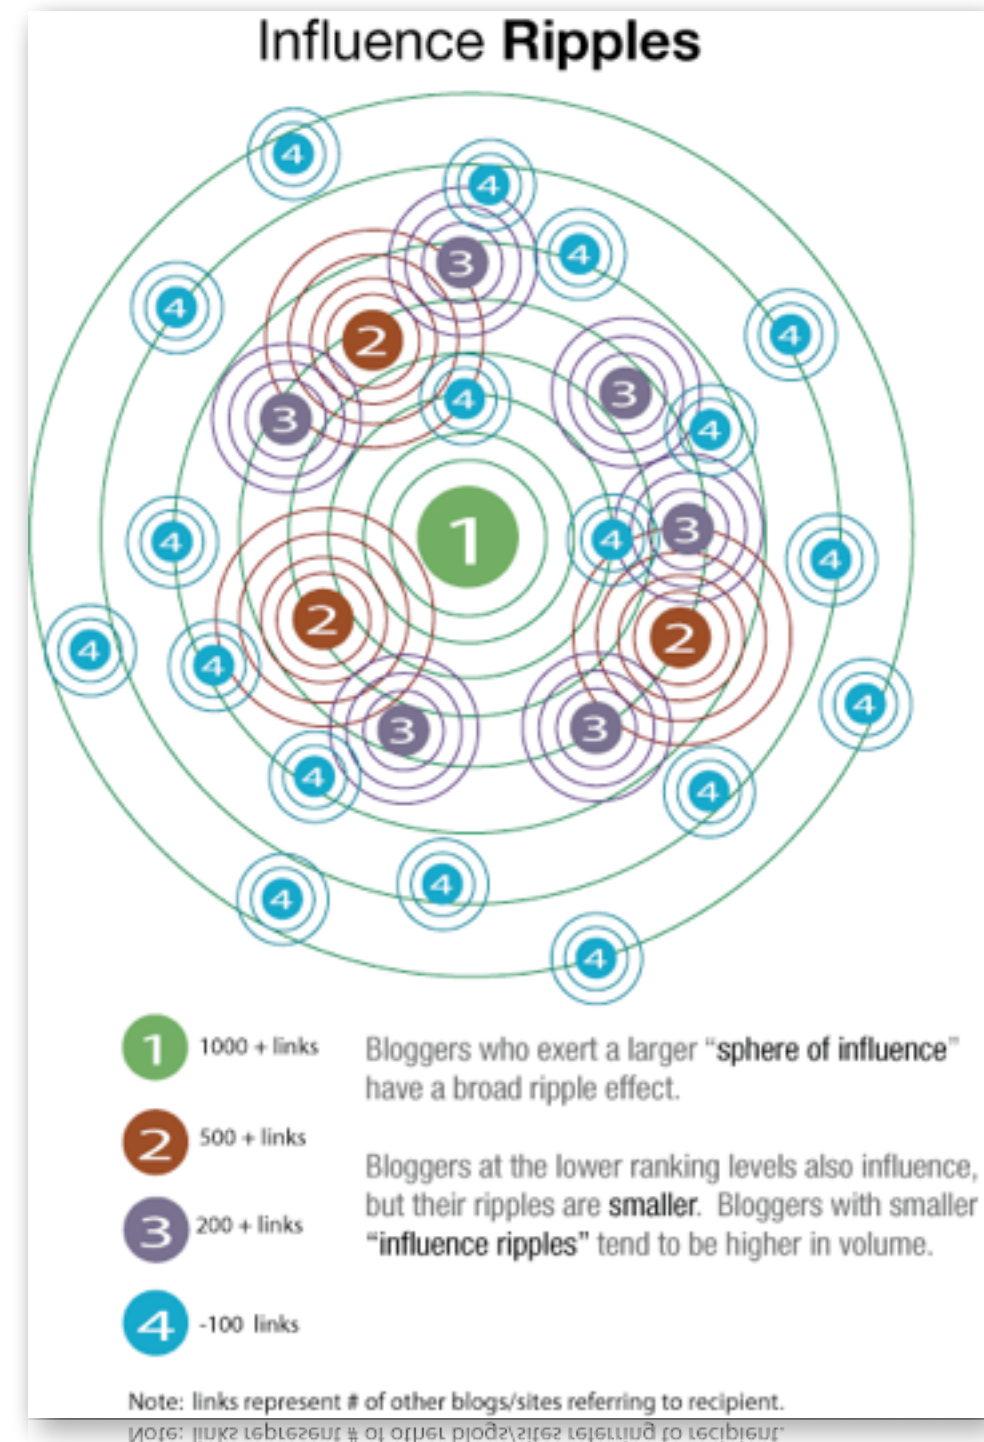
Influence **Ripples**

4 4 3 4 4 2 4 4 3 3 4 4 4 3 1 4 4 2 4 4 2 4 3 3 4 4 4 4 4 4

1 1000 + links

2 500 + links

3 200 + links

4 -100 links

Bloggers who exert a larger "**sphere of influence**" have a broad ripple effect.

Bloggers at the lower ranking levels also influence, but their ripples are **smaller**. Bloggers with smaller **"influence ripples"** tend to be higher in volume.

Note: links represent # of other blogs/sites referring to recipient.